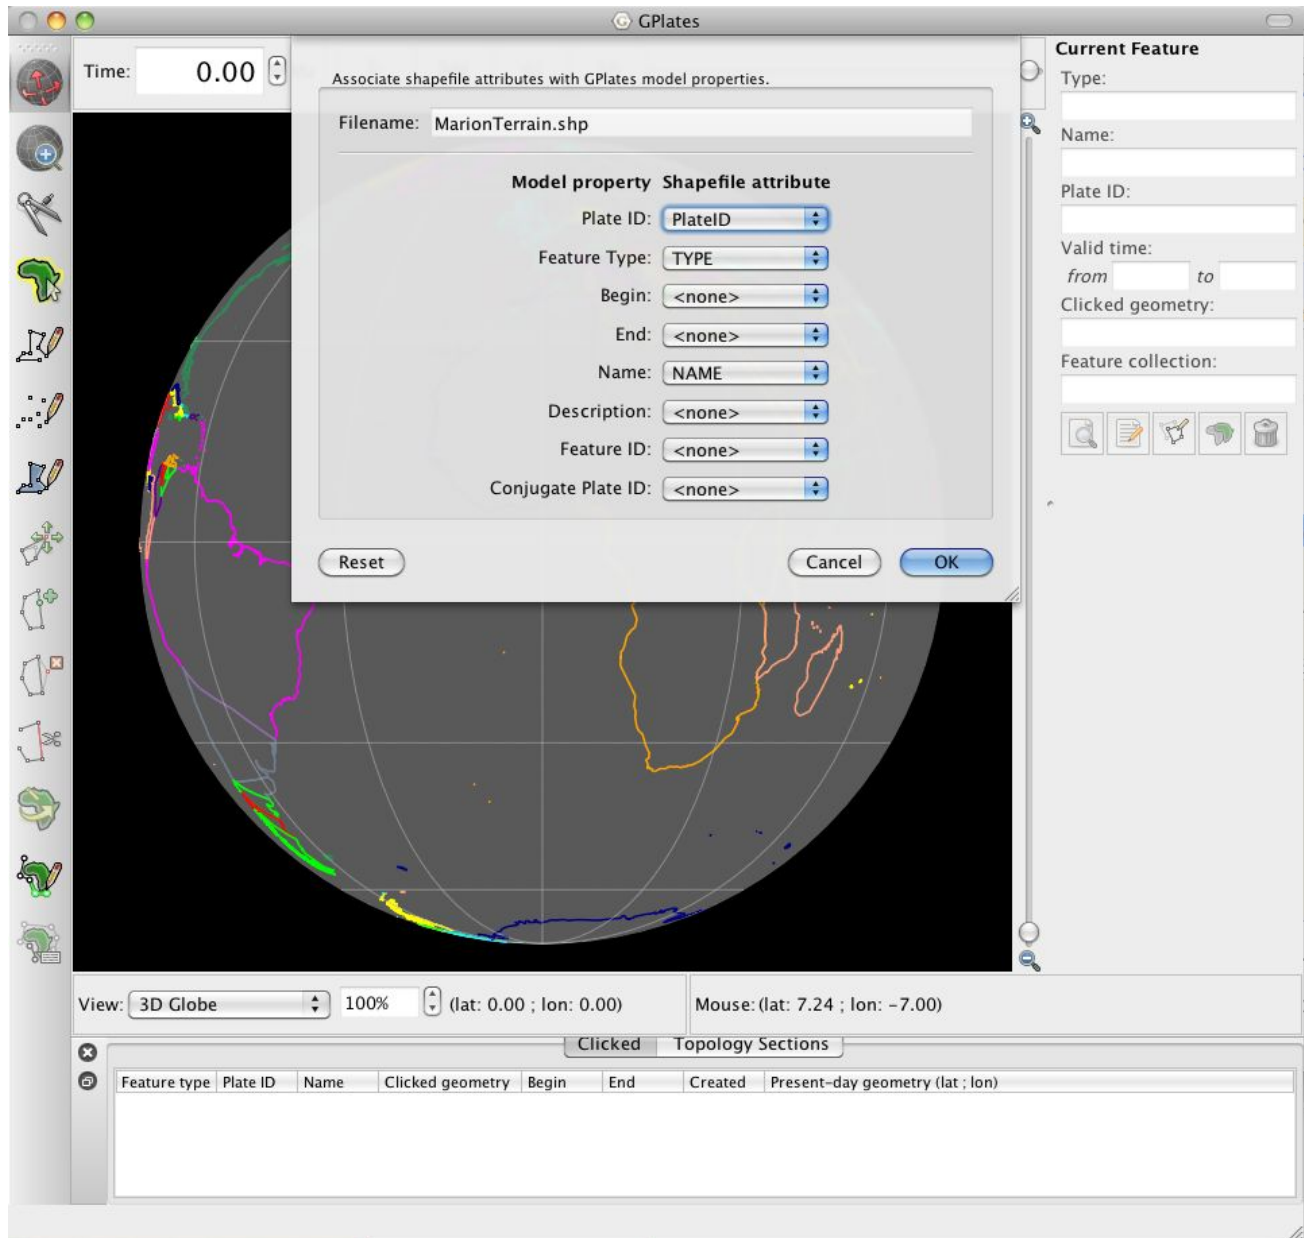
GPlates

Time: 0.00

Associate shapefile attributes with GPlates model properties.

Filename: MarionTerrain.shp

| Model property | Shapefile attribute |
|---|---|
| Plate ID: | PlateID |
| Feature Type: | TYPE |
| Begin: | <none> |
| End: | <none> |
| Name: | NAME |
| Description: | <none> |
| Feature ID: | <none> |
| Conjugate Plate ID: | <none> |

Reset

Cancel

OK

Current Feature

Type:

Name:

Plate ID:

Valid time:

from to

Clicked geometry:

Feature collection:

View: 3D Globe

100%

(lat: 0.00 ; lon: 0.00)

Mouse: (lat: 7.24 ; lon: -7.00)

Clicked

Topology Sections

| Feature type | Plate ID | Name | Clicked geometry | Begin | End | Created | Present-day geometry (lat ; lon) |
|---|---|---|---|---|---|---|---|